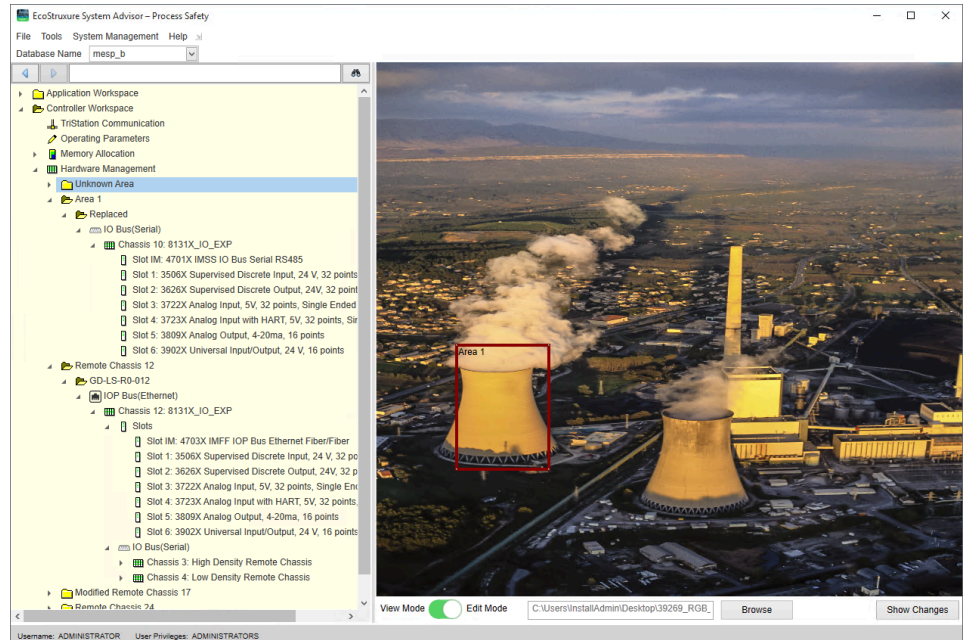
EcoStruxure System Advisor – Process Safety

File Tools System Management Help

Database Name mesp_b

Application Workspace
Controller Workspace
TriStation Communication
Operating Parameters
Memory Allocation
Hardware Management
Unknown Area
Area 1
Replaced
IO Bus(Serial)
Chassis 10: 8131X_IO_EXP
Slot IM: 4701X IMSS IO Bus Serial RS485
Slot 1: 3506X Supervised Discrete Input, 24 V, 32 points
Slot 2: 3626X Supervised Discrete Output, 24V, 32 points
Slot 3: 3722X Analog Input, 5V, 32 points, Single Ended
Slot 4: 3723X Analog Input with HART, 5V, 32 points, Sir
Slot 5: 3809X Analog Output, 4-20ma, 16 points
Slot 6: 3902X Universal Input/Output, 24 V, 16 points
Remote Chassis 12
GD-LS-R0-012
IOP Bus(Ethernet)
Chassis 12: 8131X_IO_EXP
Slots
Slot IM: 4703X IMFF IOP Bus Ethernet Fiber/Fiber
Slot 1: 3506X Supervised Discrete Input, 24 V, 32 po
Slot 2: 3626X Supervised Discrete Output, 24V, 32 p
Slot 3: 3722X Analog Input, 5V, 32 points, Single End
Slot 4: 3723X Analog Input with HART, 5V, 32 points,
Slot 5: 3809X Analog Output, 4-20ma, 16 points
Slot 6: 3902X Universal Input/Output, 24 V, 16 points
IO Bus(Serial)
Chassis 3: High Density Remote Chassis
Chassis 4: Low Density Remote Chassis
Modified Remote Chassis 17
Remote Chassis 24

Area 1

View Mode Edit Mode C:\Users\InstallAdmin\Desktop\39269_RGB_ Browse Show Changes

Username: ADMINISTRATOR User Privileges: ADMINISTRATORS